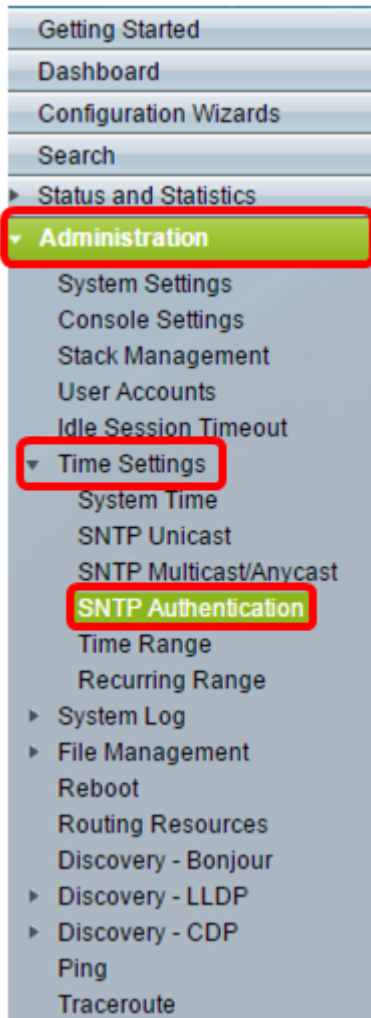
Getting Started
Dashboard
Configuration Wizards
Search
Status and Statistics
Administration
System Settings
Console Settings
Stack Management
User Accounts
Idle Session Timeout
Time Settings
System Time
SNTP Unicast
SNTP Multicast/Anycast
SNTP Authentication
Time Range
Recurring Range
System Log
File Management
Reboot
Routing Resources
Discovery - Bonjour
Discovery - LLDP
Discovery - CDP
Ping
Traceroute